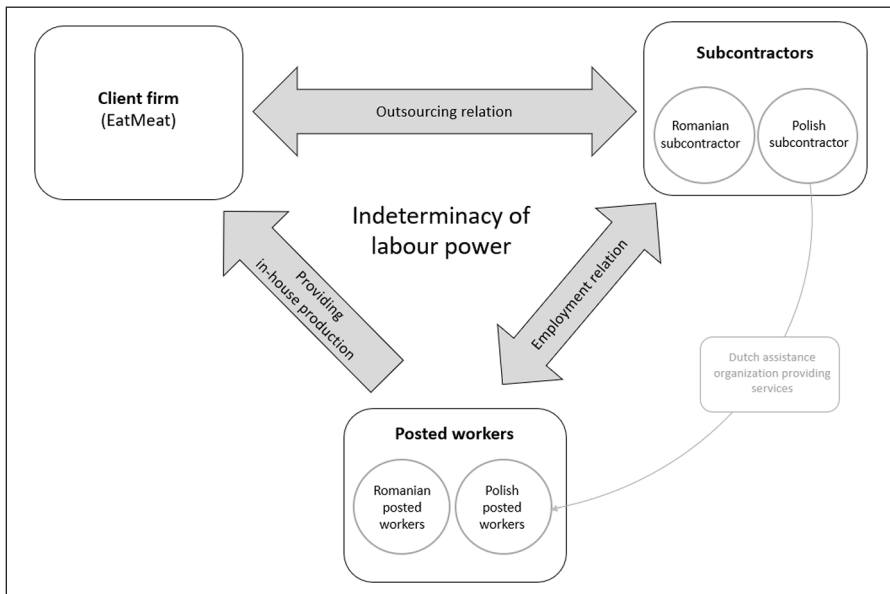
Client firm
(EatMeat)

Outsourcing relation

Subcontractors

Romanian subcontractor

Polish subcontractor

Indeterminacy of labour power

Providing in-house production

Employment relation

Dutch assistance organization providing services

Posted workers

Romanian posted workers

Polish posted workers